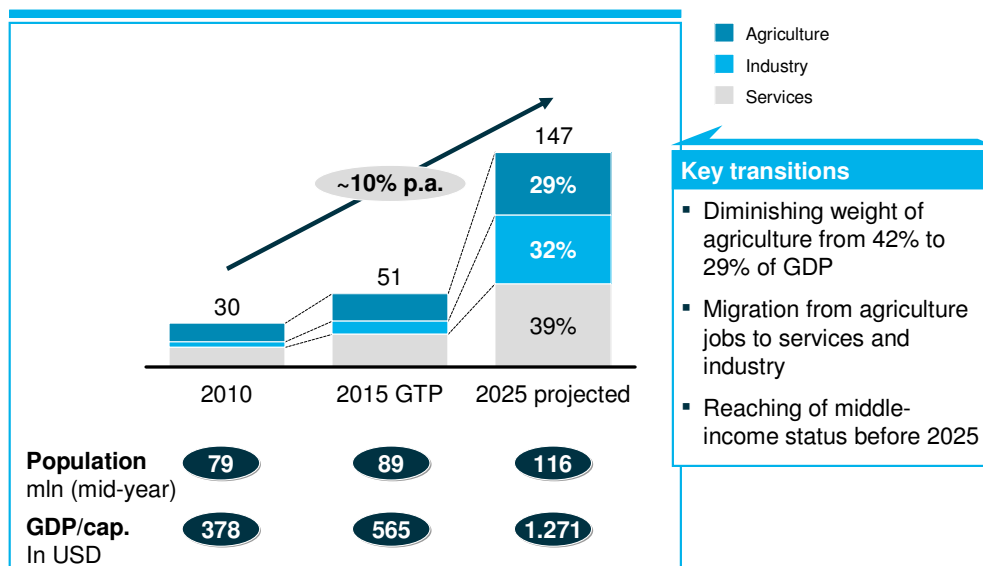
Agriculture
Industry
Services

~10% p.a.

147

29%

32%

39%

51

30

2010

2015 GTP

2025 projected

Population
mln (mid-year)

79

89

116

GDP/cap.
In USD

378

565

1.271

Key transitions

▪ Diminishing weight of agriculture from 42% to 29% of GDP

▪ Migration from agriculture jobs to services and industry

▪ Reaching of middle-income status before 2025